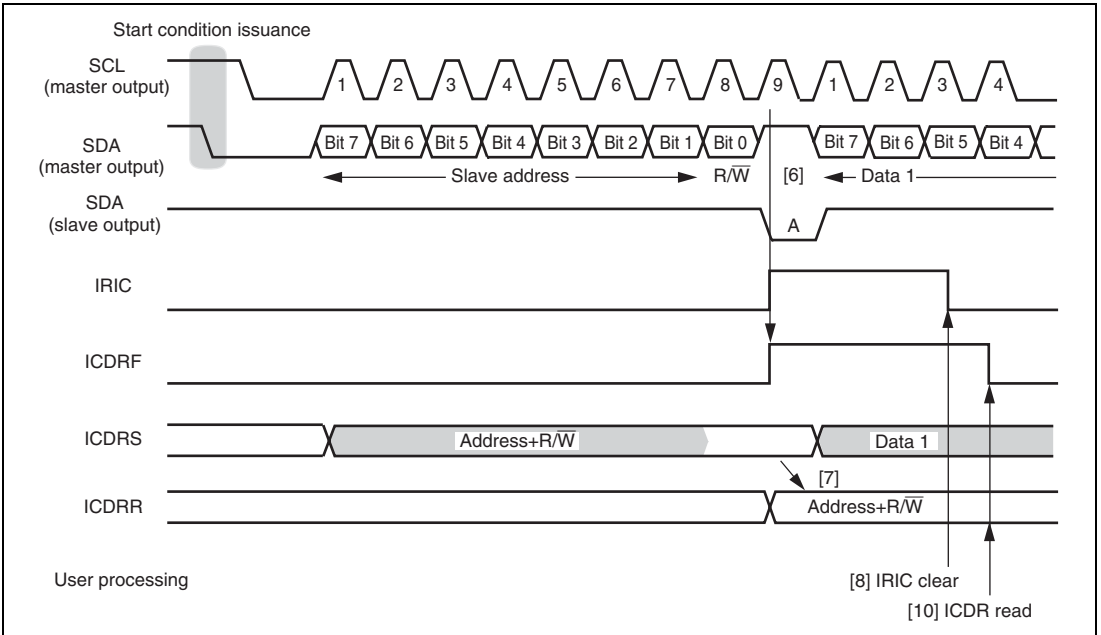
Start condition issuance

SCL
(master output)

1 2 3 4 5 6 7 8 9 1 2 3 4

SDA
(master output)

Bit 7 Bit 6 Bit 5 Bit 4 Bit 3 Bit 2 Bit 1 Bit 0 Bit 7 Bit 6 Bit 5 Bit 4

Slave address R/$\overline{W}$ [6] Data 1

SDA
(slave output)

A

IRIC

ICDRF

ICDRS

Address+R/$\overline{W}$

Data 1

[7]

ICDRR

Address+R/$\overline{W}$

User processing

[8] IRIC clear

[10] ICDR read